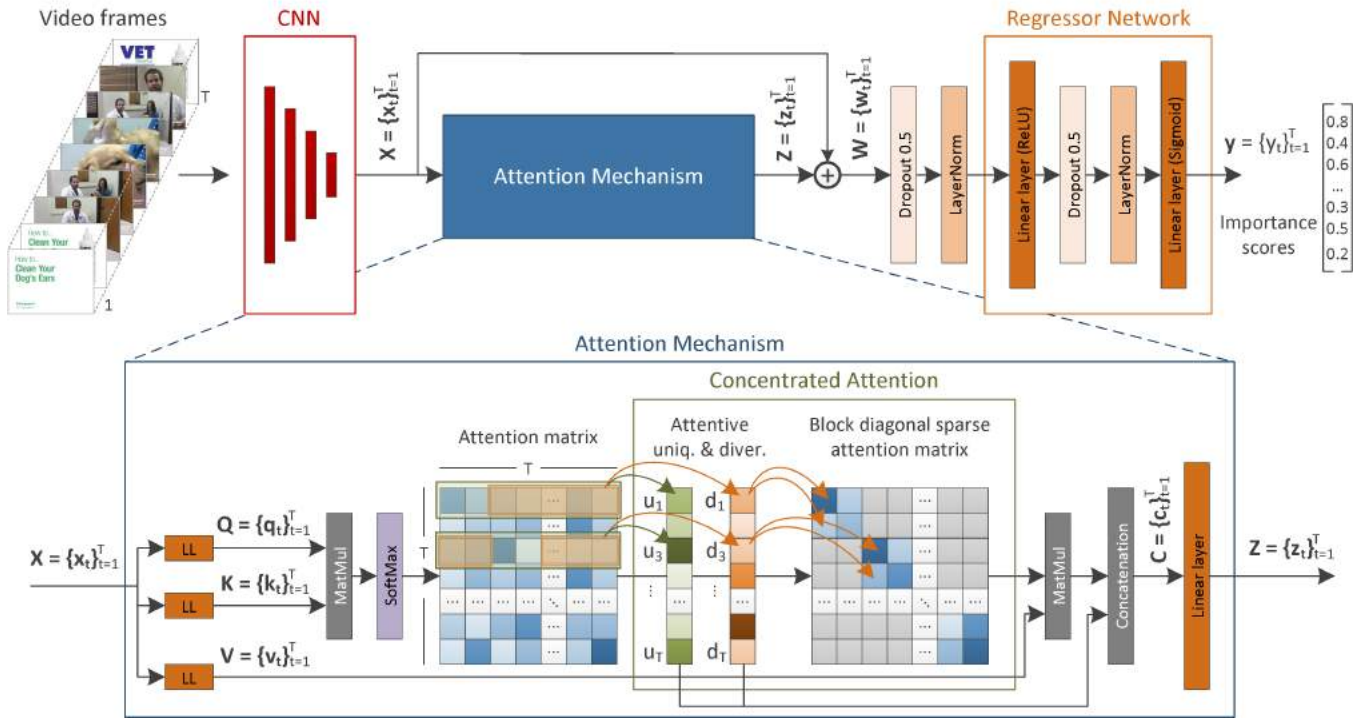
Video frames

VET

How to... Clean Your

How to... Clean Your Dog's Ears

T

1

CNN

$X = \{x_t\}_{t=1}^T$

Attention Mechanism

$Z = \{z_t\}_{t=1}^T$

$W = \{w_t\}_{t=1}^T$

Dropout 0.5

LayerNorm

Regressor Network

Linear layer (ReLU)

Dropout 0.5

LayerNorm

Linear layer (Sigmoid)

$y = \{y_t\}_{t=1}^T$

0.8
0.4
0.6
...
0.3
0.5
0.2

Importance scores

Attention Mechanism

Concentrated Attention

$X = \{x_t\}_{t=1}^T$

LL

LL

LL

$Q = \{q_t\}_{t=1}^T$

$K = \{k_t\}_{t=1}^T$

$V = \{v_t\}_{t=1}^T$

MatMul

SoftMax

Attention matrix

T

T

Attentive uniq. & diver.

$u_1$
$u_3$
$u_T$

$d_1$
$d_3$
$d_T$

Block diagonal sparse attention matrix

MatMul

Concatenation

$C = \{c_t\}_{t=1}^T$

Linear layer

$Z = \{z_t\}_{t=1}^T$